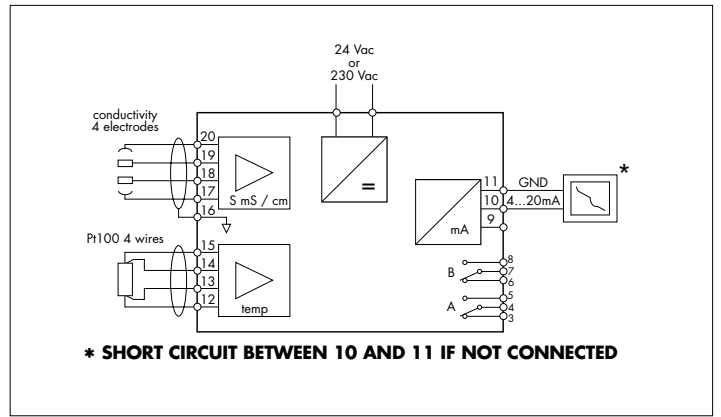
24 Vac
or
230 Vac

conductivity
4 electrodes

20
19
18
17
16

S mS / cm

=

11
10
9

GND
4...20mA

*

mA

Pt100 4 wires

15
14
13
12

temp

8
7
6
B

5
4
3
A

* SHORT CIRCUIT BETWEEN 10 AND 11 IF NOT CONNECTED